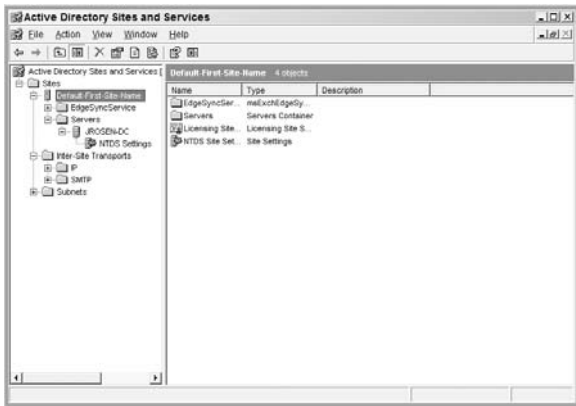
Active Directory Sites and Services

File Action View Window Help

Active Directory Sites and Services [
Sites
Default-First-Site-Name
EdgeSyncService
Servers
JROSEN-DC
NTDS Settings
Inter-Site Transports
IP
SMTP
Subnets

Default-First-Site-Name 4 objects

| Name | Type | Description |
|---|---|---|
| EdgeSyncSer... | msExchEdgeSy... | |
| Servers | Servers Container | |
| Licensing Site ... | Licensing Site S... | |
| NTDS Site Set... | Site Settings | |